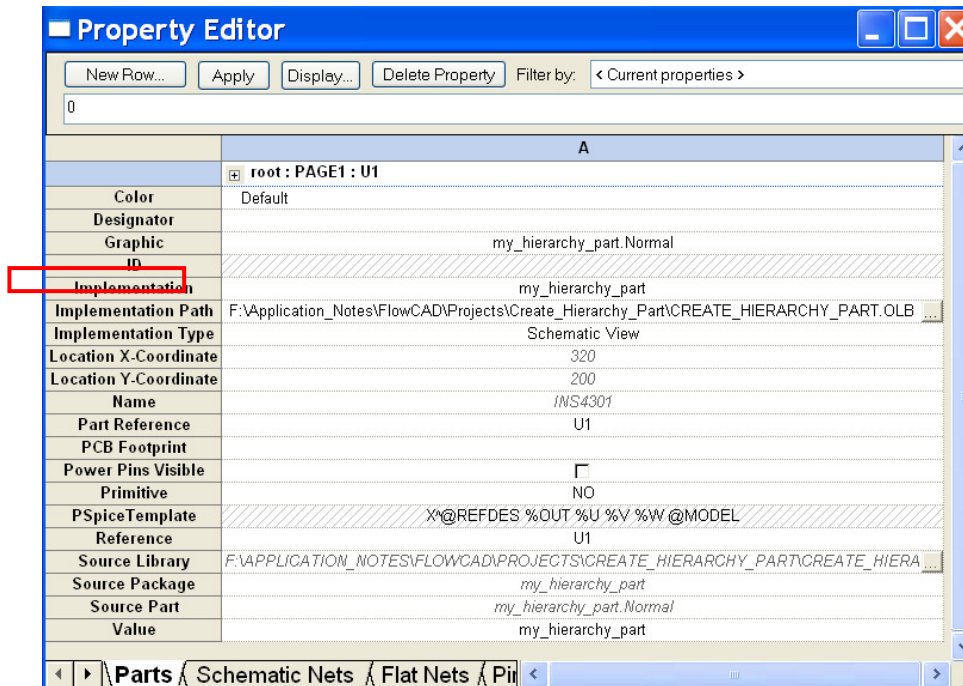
Property Editor

New Row... Apply Display... Delete Property Filter by: < Current properties >

0

| | A |
|---|---|
| | root : PAGE1 : U1 |
| Color | Default |
| Designator | |
| Graphic | my_hierarchy_part.Normal |
| ID | |
| Implementation | my_hierarchy_part |
| Implementation Path | F:\Application_Notes\FlowCAD\Projects\Create_Hierarchy_Part\CREATE_HIERARCHY_PART.OLB ... |
| Implementation Type | Schematic View |
| Location X-Coordinate | 320 |
| Location Y-Coordinate | 200 |
| Name | INS4301 |
| Part Reference | U1 |
| PCB Footprint | |
| Power Pins Visible | |
| Primitive | NO |
| PSpiceTemplate | X^@REFDES %OUT %U %V %W @MODEL |
| Reference | U1 |
| Source Library | F:\APPLICATION_NOTES\FLOWCAD\PROJECTS\CREATE_HIERARCHY_PART\CREATE_HIERA ... |
| Source Package | my_hierarchy_part |
| Source Part | my_hierarchy_part.Normal |
| Value | my_hierarchy_part |

Parts Schematic Nets Flat Nets Pi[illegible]